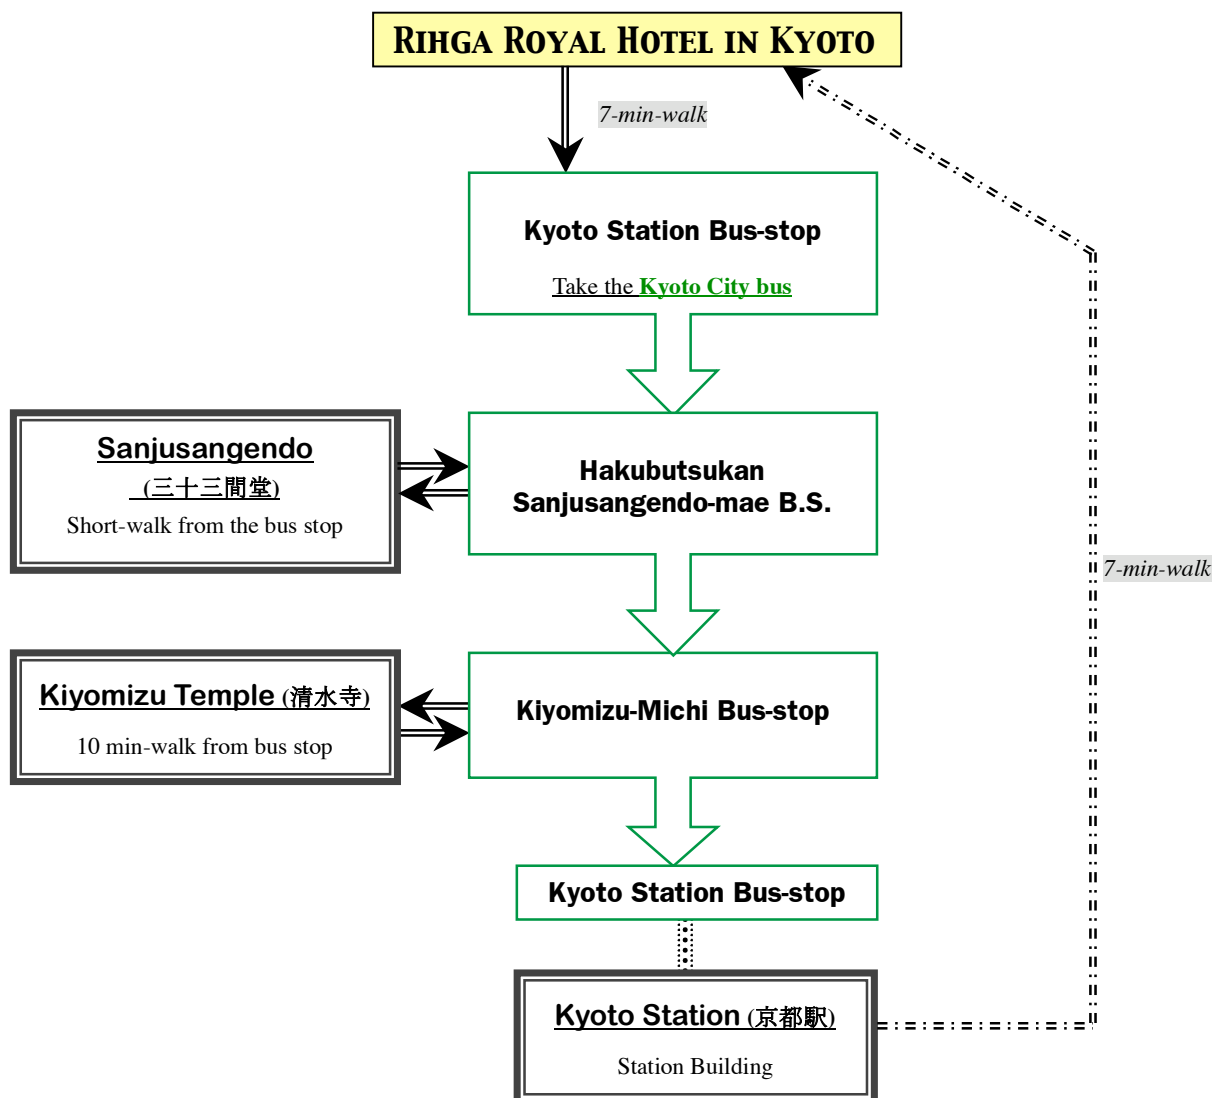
RIHGA ROYAL HOTEL IN KYOTO

7-min-walk

Kyoto Station Bus-stop

Take the Kyoto City bus

Sanjusangendo (三十三間堂)

Short-walk from the bus stop

Hakubutsukan Sanjusangendo-mae B.S.

Kiyomizu Temple (清水寺)

10 min-walk from bus stop

Kiyomizu-Michi Bus-stop

Kyoto Station Bus-stop

Kyoto Station (京都駅)

Station Building

7-min-walk